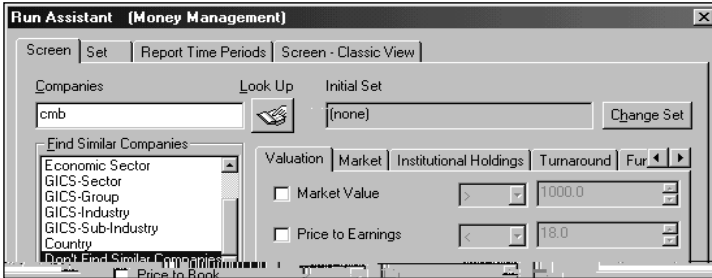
Run Assistant (Money Management)

Screen | Set | Report Time Periods | Screen - Classic View

Companies
cmb
Look Up
Initial Set
(none)
Change Set

Find Similar Companies
Economic Sector
GICS-Sector
GICS-Group
GICS-Industry
GICS-Sub-Industry
Country
Don't Find Similar Companies

Valuation | Market | Institutional Holdings | Turnaround | Fur

Market Value
>
1000.0

Price to Earnings
<
18.0

Price to Book